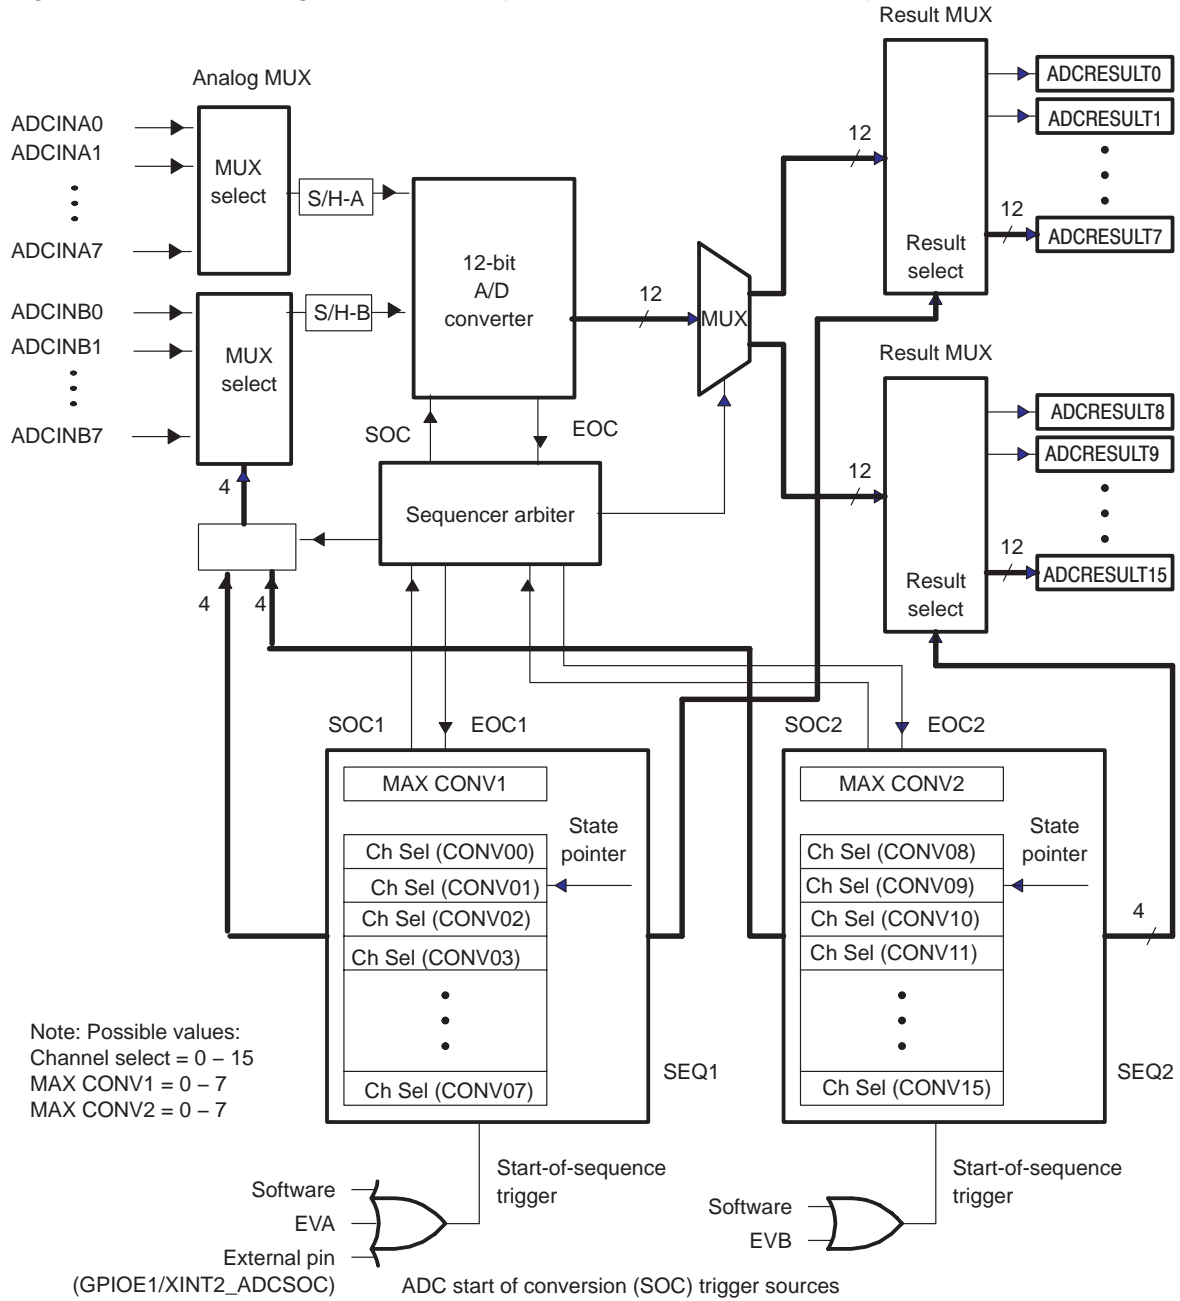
Result MUX

Analog MUX

ADCINA0
ADCINA1
ADCINA7

MUX select

S/H-A

12-bit A/D converter

12

MUX

12

ADCRESULT0
ADCRESULT1

12

ADCRESULT7

Result select

ADCINB0
ADCINB1
ADCINB7

MUX select

S/H-B

SOC

EOC

Result MUX

ADCRESULT8
ADCRESULT9

12

Sequencer arbiter

4

12

ADCRESULT15

Result select

4

4

SOC1

EOC1

SOC2

EOC2

MAX CONV1

State pointer

Ch Sel (CONV00)
Ch Sel (CONV01)
Ch Sel (CONV02)
Ch Sel (CONV03)
Ch Sel (CONV07)

MAX CONV2

State pointer

Ch Sel (CONV08)
Ch Sel (CONV09)
Ch Sel (CONV10)
Ch Sel (CONV11)
Ch Sel (CONV15)

4

Note: Possible values:
Channel select = 0 – 15
MAX CONV1 = 0 – 7
MAX CONV2 = 0 – 7

SEQ1

SEQ2

Start-of-sequence trigger

Start-of-sequence trigger

Software
EVA
External pin (GPIOE1/XINT2_ADCSOC)

Software
EVB

ADC start of conversion (SOC) trigger sources